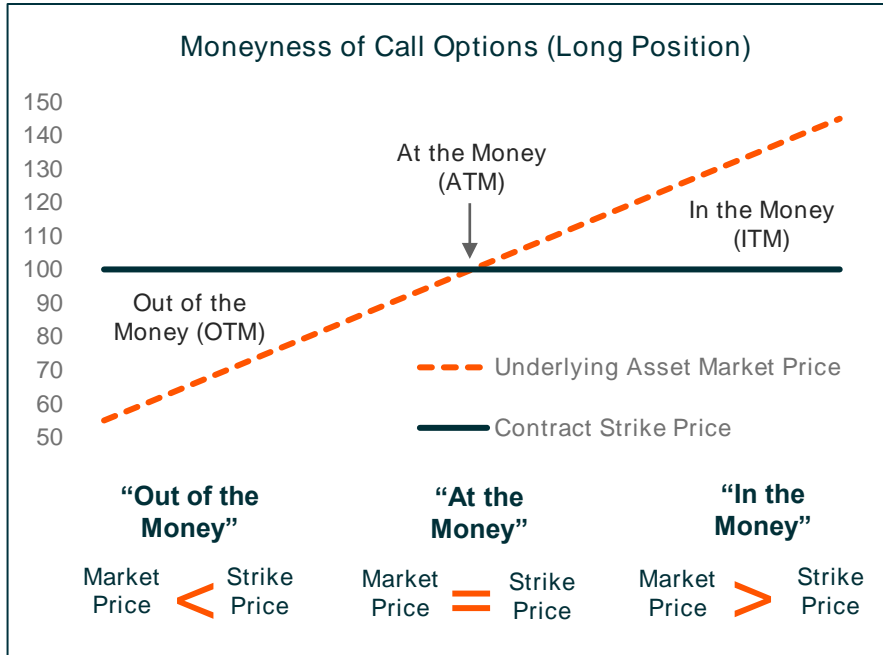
Moneyness of Call Options (Long Position)

150
140
130
120
110
100
90
80
70
60
50

At the Money (ATM)

In the Money (ITM)

Out of the Money (OTM)

Underlying Asset Market Price

Contract Strike Price

“Out of the Money”

“At the Money”

“In the Money”

Market Price < Strike Price

Market Price = Strike Price

Market Price > Strike Price